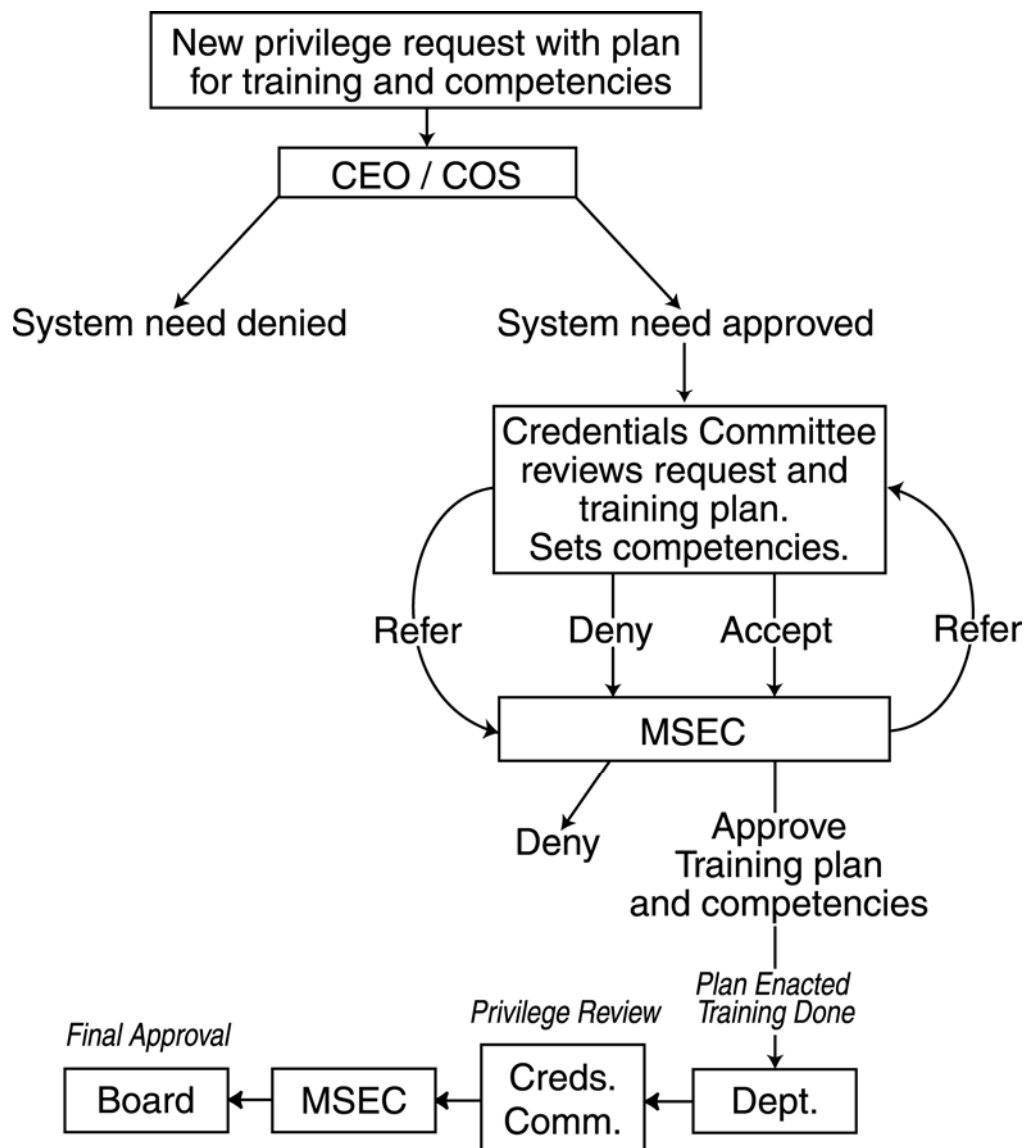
New privilege request with plan for training and competencies

CEO / COS

System need denied

System need approved

Credentials Committee reviews request and training plan. Sets competencies.

Refer

Deny

Accept

Refer

MSEC

Deny

Approve Training plan and competencies

Plan Enacted Training Done

Privilege Review

Final Approval

Board

MSEC

Creds. Comm.

Dept.